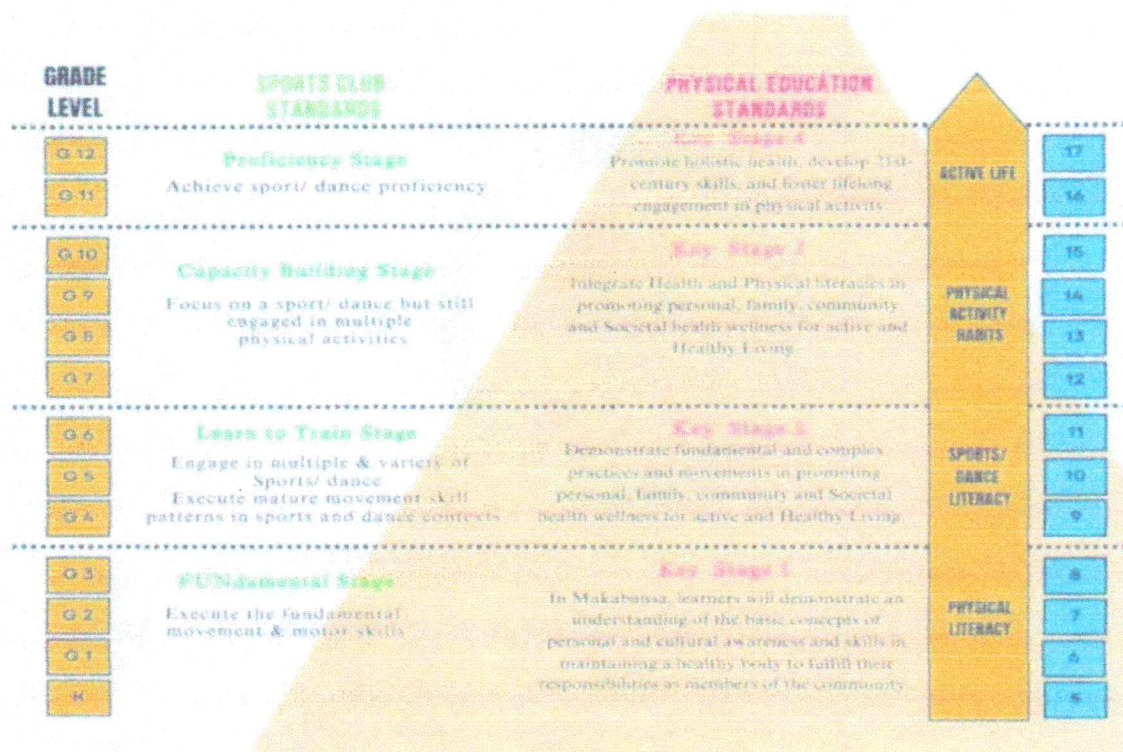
GRADE LEVEL

SPORTS CLUB STANDARDS

PHYSICAL EDUCATION STANDARDS

G 12

G 11

Proficiency Stage

Achieve sport/ dance proficiency

Key Stage 4

Promote holistic health, develop 21st-century skills, and foster lifelong engagement in physical activity

ACTIVE LIFE

17

16

G 10

G 9

G 8

G 7

Capacity Building Stage

Focus on a sport/ dance but still engaged in multiple physical activities

Key Stage 3

Integrate Health and Physical literacies in promoting personal, family, community and Societal health wellness for active and Healthy Living

PHYSICAL ACTIVITY HABITS

15

14

13

12

G 6

G 5

G 4

Learn to Train Stage

Engage in multiple & variety of Sports/ dance
Execute mature movement skill patterns in sports and dance contexts

Key Stage 2

Demonstrate fundamental and complex practices and movements in promoting personal, family, community and Societal health wellness for active and Healthy Living

SPORTS/ DANCE LITERACY

11

10

9

G 3

G 2

G 1

K

FUNdamental Stage

Execute the fundamental movement & motor skills

Key Stage 1

In Makabansa, learners will demonstrate an understanding of the basic concepts of personal and cultural awareness and skills in maintaining a healthy body to fulfill their responsibilities as members of the community

PHYSICAL LITERACY

8

7

6

5